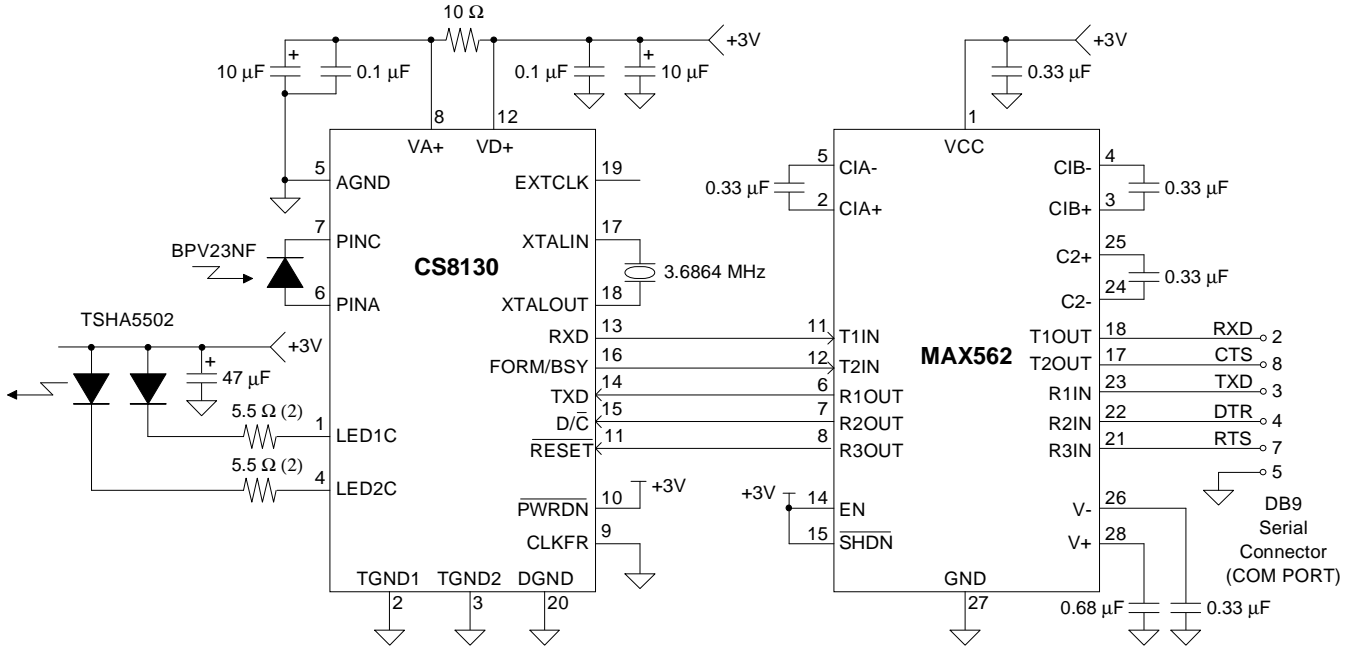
10 Ω
+3V
10 μF
0.1 μF
0.1 μF
10 μF
+3V
0.33 μF
8
12
1
VA+
VD+
VCC
5
AGND
19
EXTCLK
5
CIA-
4
CIB-
0.33 μF
2
CIA+
3
CIB+
0.33 μF
7
PINC
17
XTALIN
3.6864 MHz
25
C2+
BPV23NF
CS8130
0.33 μF
6
PINA
18
XTALOUT
24
C2-
TSHA5502
RXD
13
11
T1IN
T1OUT
18
RXD
2
+3V
FORM/BSY
16
12
T2IN
MAX562
T2OUT
17
CTS
8
47 μF
TXD
14
6
R1OUT
R1IN
23
TXD
3
5.5 Ω (2)
$D/\overline{C}$
15
7
R2OUT
R2IN
22
DTR
4
1
LED1C
$\overline{RESET}$
11
8
R3OUT
R3IN
21
RTS
7
5.5 Ω (2)
4
LED2C
5
$\overline{PWRDN}$
10
+3V
+3V
14
EN
26
V-
DB9
Serial
Connector
(COM PORT)
9
CLKFR
15
$\overline{SHDN}$
28
V+
TGND1
TGND2
DGND
GND
2
3
20
27
0.68 μF
0.33 μF